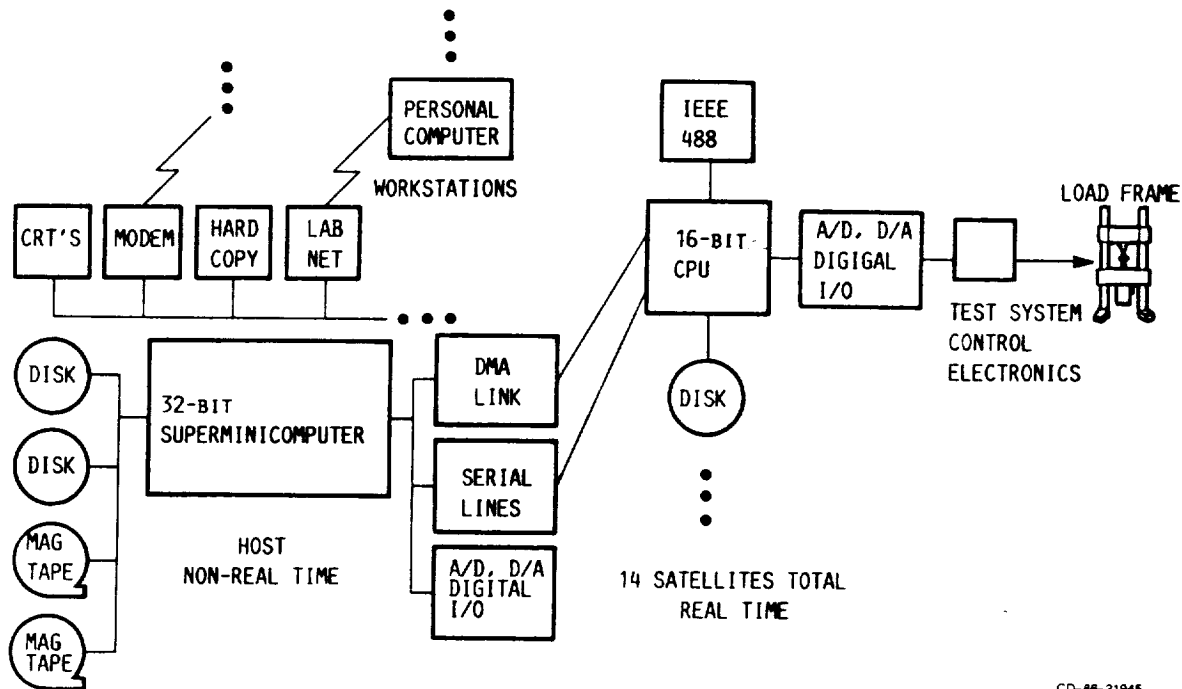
PERSONAL COMPUTER

WORKSTATIONS

IEEE 488

CRT'S

MODEM

HARD COPY

LAB NET

16-BIT CPU

A/D, D/A DIGIGAL I/O

LOAD FRAME

TEST SYSTEM CONTROL ELECTRONICS

DISK

DISK

MAG TAPE

MAG TAPE

32-BIT SUPERMINICOMPUTER

HOST NON-REAL TIME

DMA LINK

SERIAL LINES

A/D, D/A DIGITAL I/O

DISK

14 SATELLITES TOTAL REAL TIME

CD-86-21945